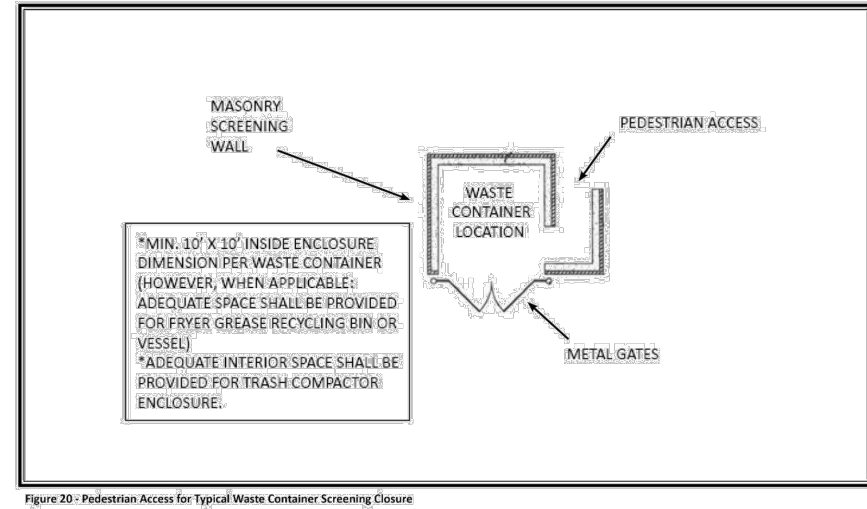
MASONRY SCREENING WALL

PEDESTRIAN ACCESS

WASTE CONTAINER LOCATION

*MIN. 10' X 10' INSIDE ENCLOSURE DIMENSION PER WASTE CONTAINER (HOWEVER, WHEN APPLICABLE: ADEQUATE SPACE SHALL BE PROVIDED FOR FRYER GREASE RECYCLING BIN OR VESSEL)
*ADEQUATE INTERIOR SPACE SHALL BE PROVIDED FOR TRASH COMPACTOR ENCLOSURE.

METAL GATES

Figure 20 - Pedestrian Access for Typical Waste Container Screening Closure